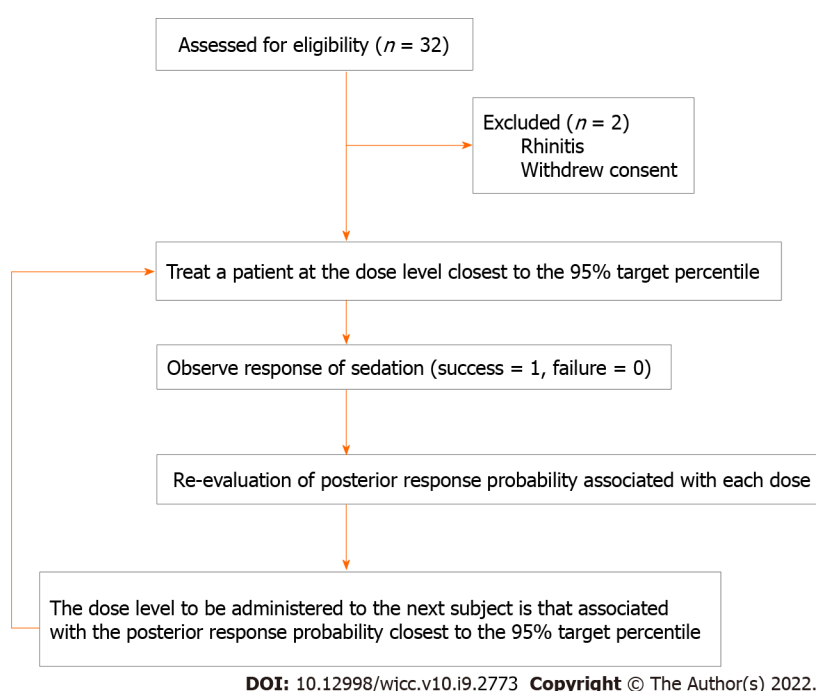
Assessed for eligibility ($n$ = 32)

Excluded ($n$ = 2)
Rhinitis
Withdrew consent

Treat a patient at the dose level closest to the 95% target percentile

Observe response of sedation (success = 1, failure = 0)

Re-evaluation of posterior response probability associated with each dose

The dose level to be administered to the next subject is that associated with the posterior response probability closest to the 95% target percentile

DOI: 10.12998/wjcc.v10.i9.2773 Copyright © The Author(s) 2022.